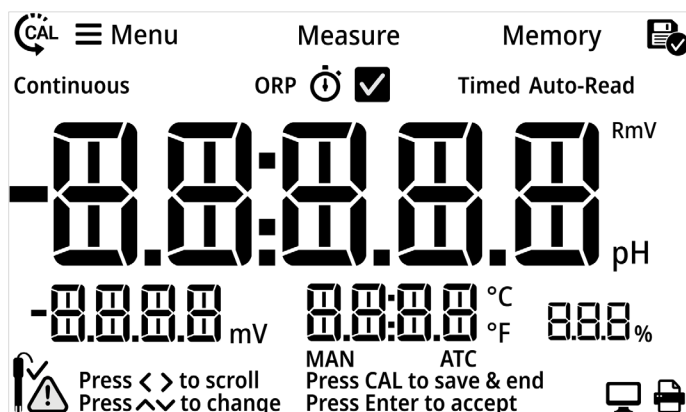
CAL ☰ Menu Measure Memory

Continuous ORP Timed Auto-Read

-8.8:8.8.8 RmV

pH

-8.8.8.8 mV 8.8:8.8 °C °F 8.8.8 %

MAN ATC

Press ‹ › to scroll Press CAL to save & end

Press ⌃⌄ to change Press Enter to accept